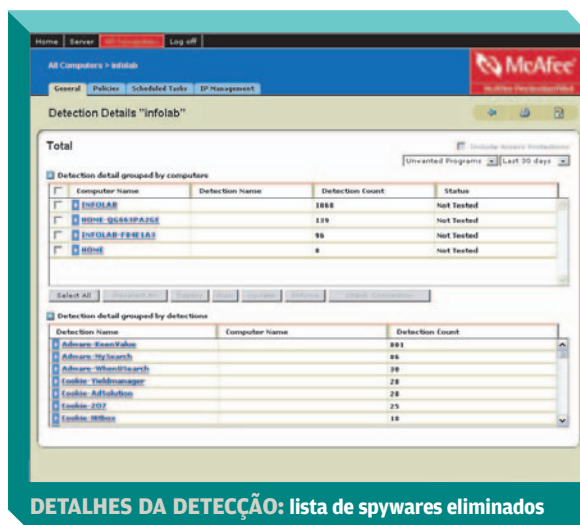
Home Server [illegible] Log off

All Computers > infolab

McAfee

General Policies Scheduled Tasks IP Management

Detection Details "infolab"

Total

Include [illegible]

Unwanted Programs Last 30 days

Detection detail grouped by computers

| | Computer Name | Detection Name | Detection Count | Status |
|---|---|---|---|---|
| | INFOLAB | | 1068 | Not Tested |
| | HOME-QG663PA2GE | | 139 | Not Tested |
| | INFOLAB-F8HE1A3 | | 96 | Not Tested |
| | HOME | | 0 | Not Tested |

Select All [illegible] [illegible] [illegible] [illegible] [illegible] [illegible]

Detection detail grouped by detections

| Detection Name | Computer Name | Detection Count |
|---|---|---|
| Adware-ExactValue | | 801 |
| Adware-MySearch | | 86 |
| Adware-WhenUSearch | | 30 |
| Cookie-Yieldmanager | | 28 |
| Cookie-AdSolution | | 28 |
| Cookie-207 | | 25 |
| Cookie-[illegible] | | 18 |

DETALHES DA DETECÇÃO: lista de spywares eliminados